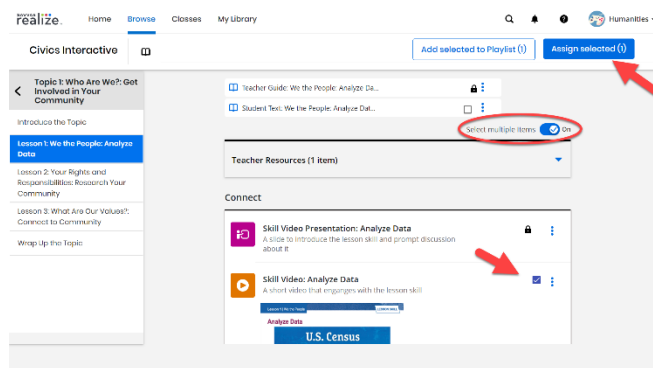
SAVVAS realize. Home Browse Classes My Library

Humanities

Civics Interactive

Add selected to Playlist (1)

Assign selected (1)

Topic 1: Who Are We?: Get Involved in Your Community

Introduce the Topic

Lesson 1: We the People: Analyze Data

Lesson 2: Your Rights and Responsibilities: Research Your Community

Lesson 3: What Are Our Values?: Connect to Community

Wrap Up the Topic

Teacher Guide: We the People: Analyze Da...

Student Text: We the People: Analyze Dat...

Select multiple items On

Teacher Resources (1 item)

Connect

Skill Video Presentation: Analyze Data

A slide to introduce the lesson skill and prompt discussion about it

Skill Video: Analyze Data

A short video that engages with the lesson skill

Analyze Data

U.S. Census